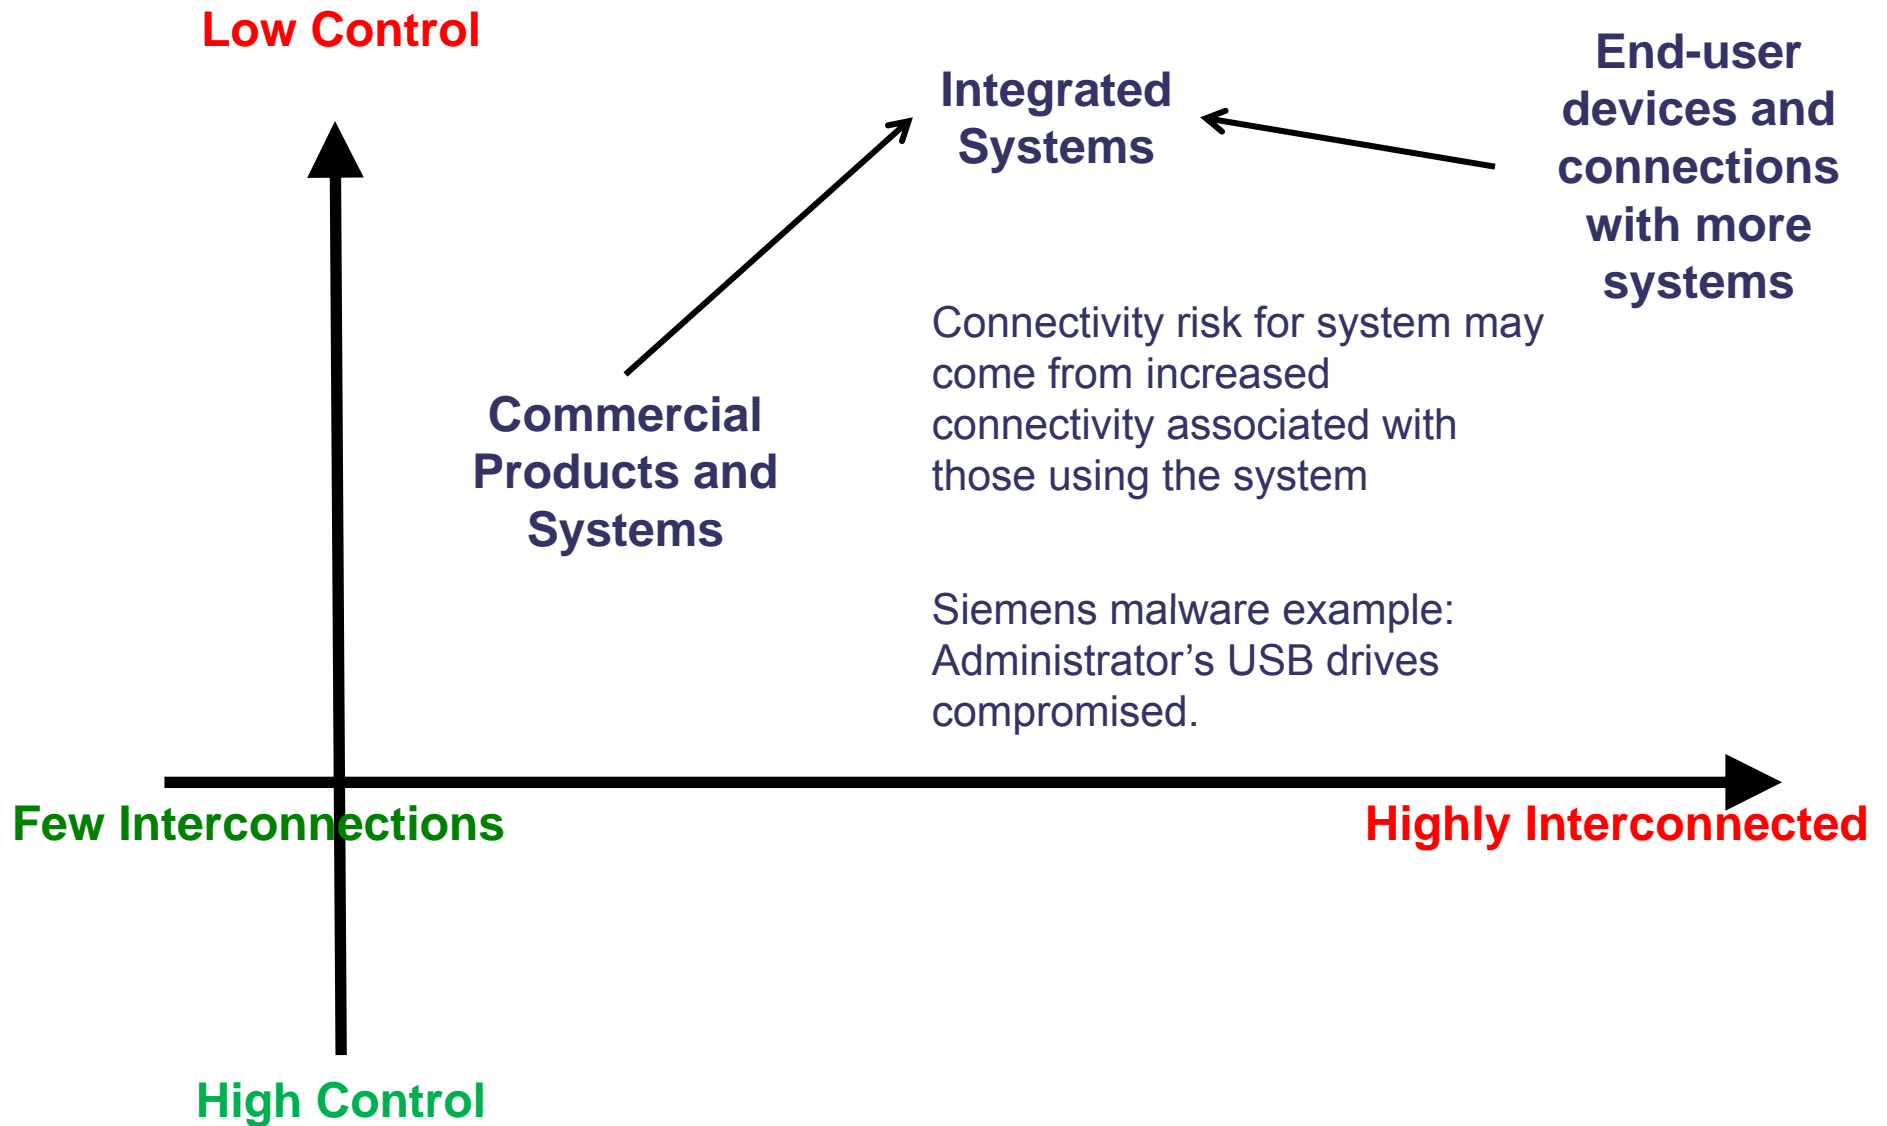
Low Control

Integrated Systems

End-user devices and connections with more systems

Connectivity risk for system may come from increased connectivity associated with those using the system

Commercial Products and Systems

Siemens malware example: Administrator’s USB drives compromised.

Few Interconnections

Highly Interconnected

High Control